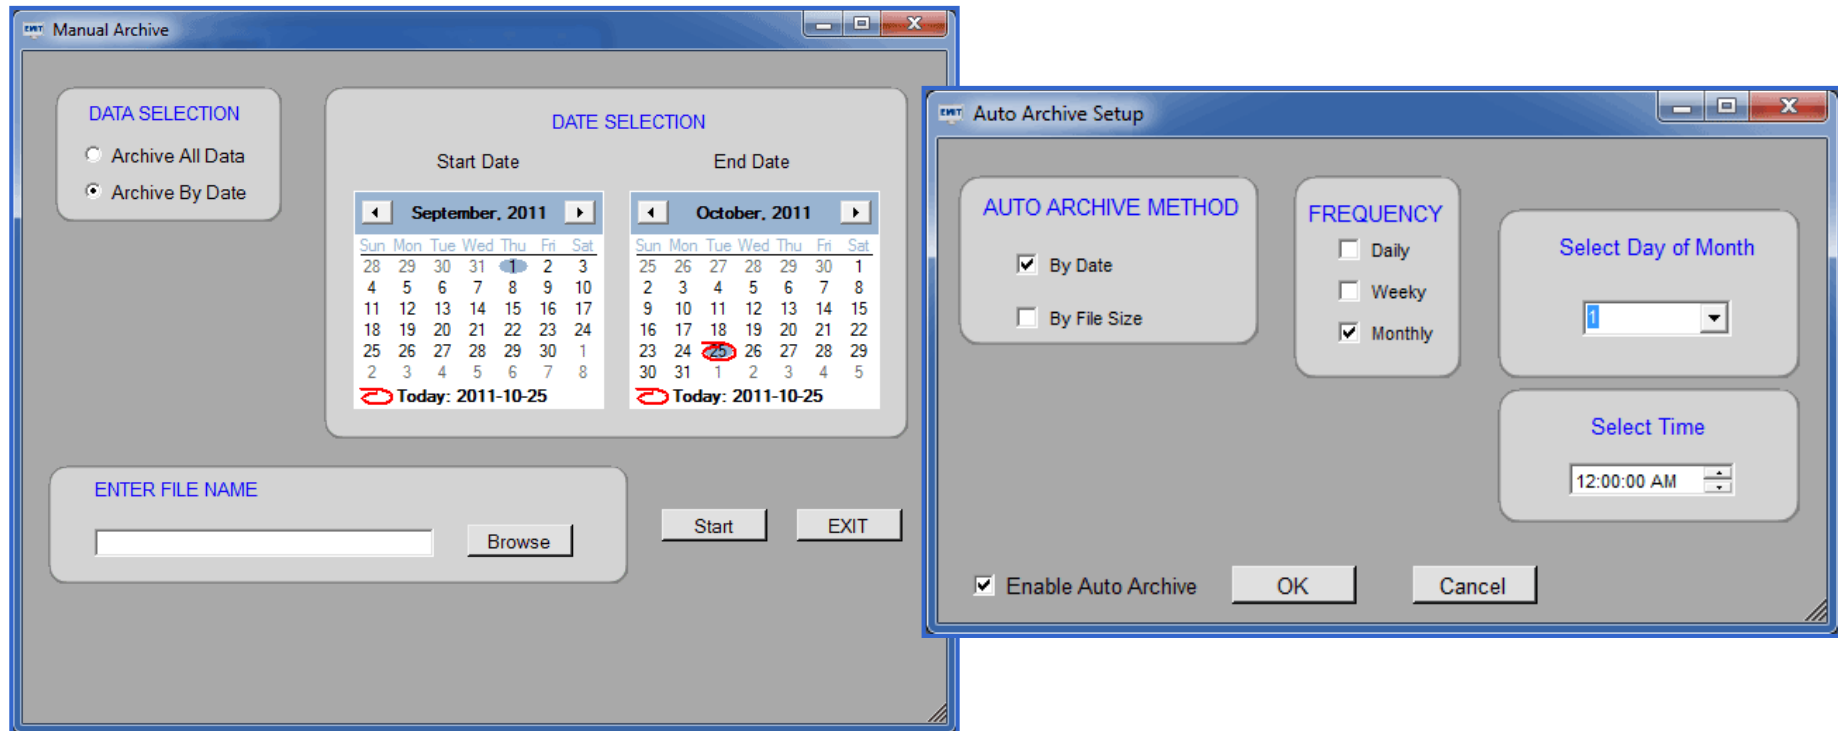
Manual Archive

DATA SELECTION

Archive All Data

Archive By Date

DATE SELECTION

Start Date

End Date

September, 2011

| Sun | Mon | Tue | Wed | Thu | Fri | Sat |
|---|---|---|---|---|---|---|
| 28 | 29 | 30 | 31 | 1 | 2 | 3 |
| 4 | 5 | 6 | 7 | 8 | 9 | 10 |
| 11 | 12 | 13 | 14 | 15 | 16 | 17 |
| 18 | 19 | 20 | 21 | 22 | 23 | 24 |
| 25 | 26 | 27 | 28 | 29 | 30 | 1 |
| 2 | 3 | 4 | 5 | 6 | 7 | 8 |

Today: 2011-10-25

October, 2011

| Sun | Mon | Tue | Wed | Thu | Fri | Sat |
|---|---|---|---|---|---|---|
| 25 | 26 | 27 | 28 | 29 | 30 | 1 |
| 2 | 3 | 4 | 5 | 6 | 7 | 8 |
| 9 | 10 | 11 | 12 | 13 | 14 | 15 |
| 16 | 17 | 18 | 19 | 20 | 21 | 22 |
| 23 | 24 | 25 | 26 | 27 | 28 | 29 |
| 30 | 31 | 1 | 2 | 3 | 4 | 5 |

Today: 2011-10-25

ENTER FILE NAME

Browse

Start

EXIT

Auto Archive Setup

AUTO ARCHIVE METHOD

By Date

By File Size

FREQUENCY

Daily

Weeky

Monthly

Select Day of Month

1

Select Time

12:00:00 AM

Enable Auto Archive

OK

Cancel